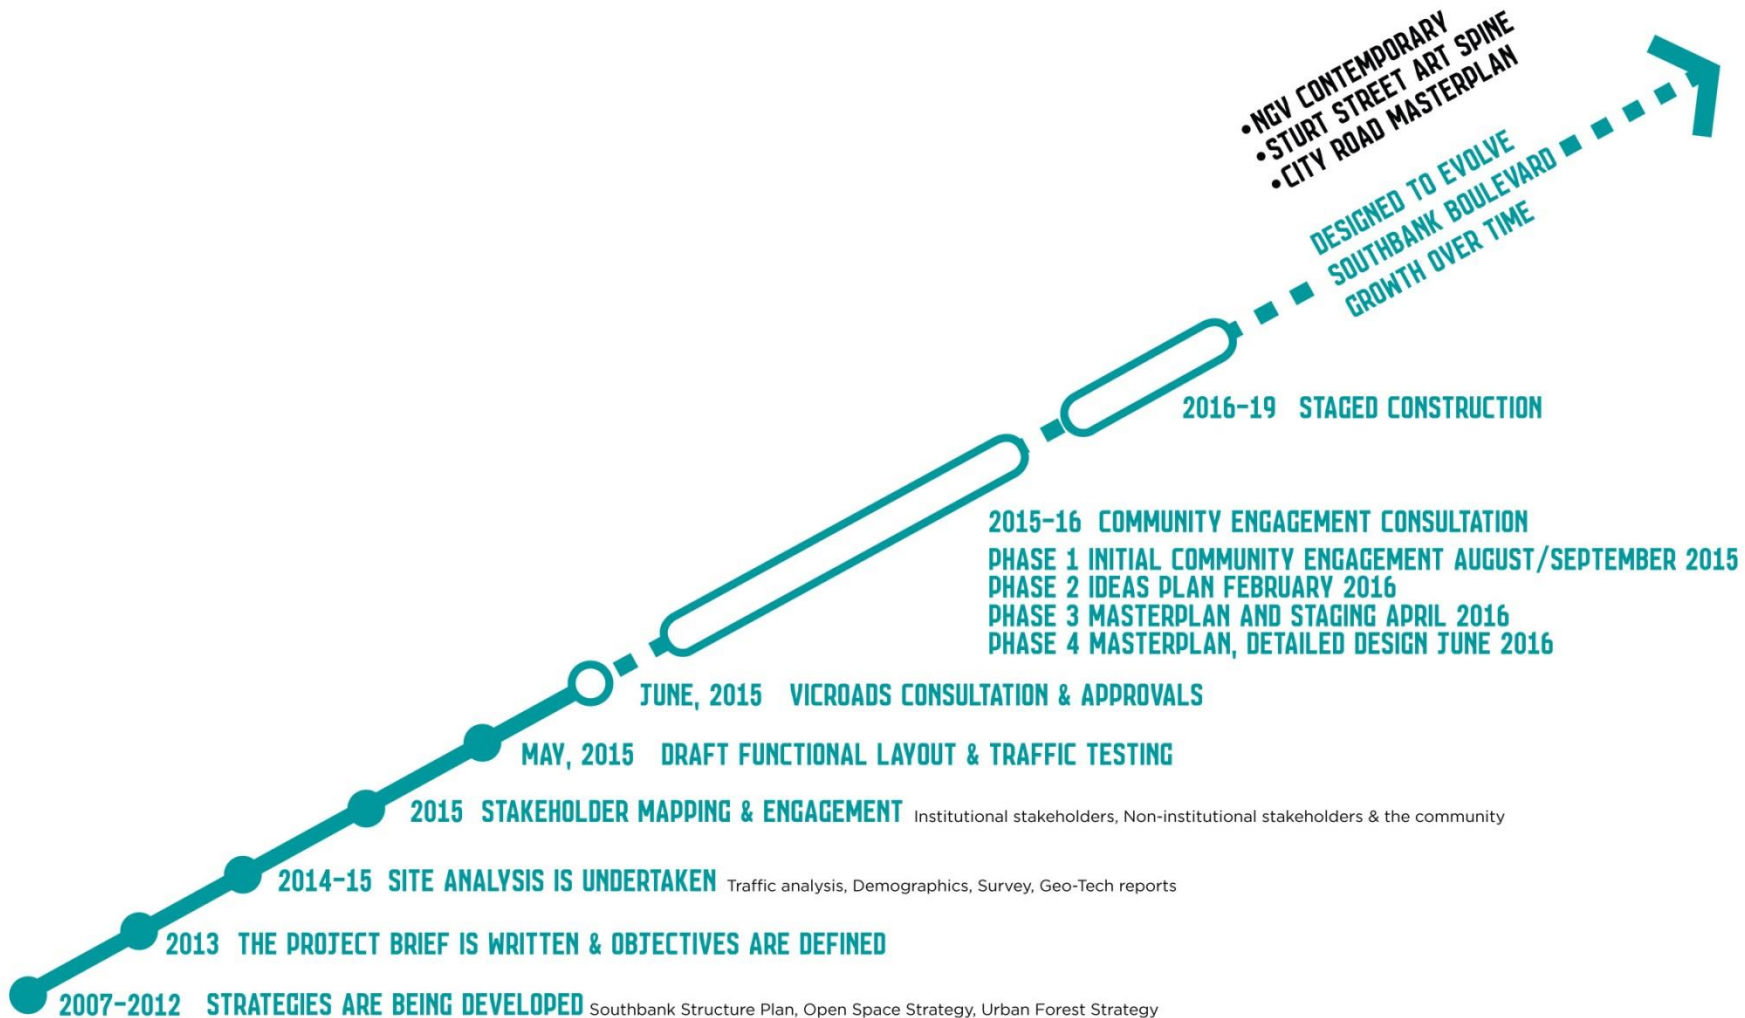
•NGV CONTEMPORARY
•STURT STREET ART SPINE
•CITY ROAD MASTERPLAN

DESIGNED TO EVOLVE
SOUTHBANK BOULEVARD
GROWTH OVER TIME

2016-19 STAGED CONSTRUCTION

2015-16 COMMUNITY ENGAGEMENT CONSULTATION
PHASE 1 INITIAL COMMUNITY ENGAGEMENT AUGUST/SEPTEMBER 2015
PHASE 2 IDEAS PLAN FEBRUARY 2016
PHASE 3 MASTERPLAN AND STAGING APRIL 2016
PHASE 4 MASTERPLAN, DETAILED DESIGN JUNE 2016

JUNE, 2015 VICROADS CONSULTATION & APPROVALS

MAY, 2015 DRAFT FUNCTIONAL LAYOUT & TRAFFIC TESTING

2015 STAKEHOLDER MAPPING & ENGAGEMENT Institutional stakeholders, Non-institutional stakeholders & the community

2014-15 SITE ANALYSIS IS UNDERTAKEN Traffic analysis, Demographics, Survey, Geo-Tech reports

2013 THE PROJECT BRIEF IS WRITTEN & OBJECTIVES ARE DEFINED

2007-2012 STRATEGIES ARE BEING DEVELOPED Southbank Structure Plan, Open Space Strategy, Urban Forest Strategy